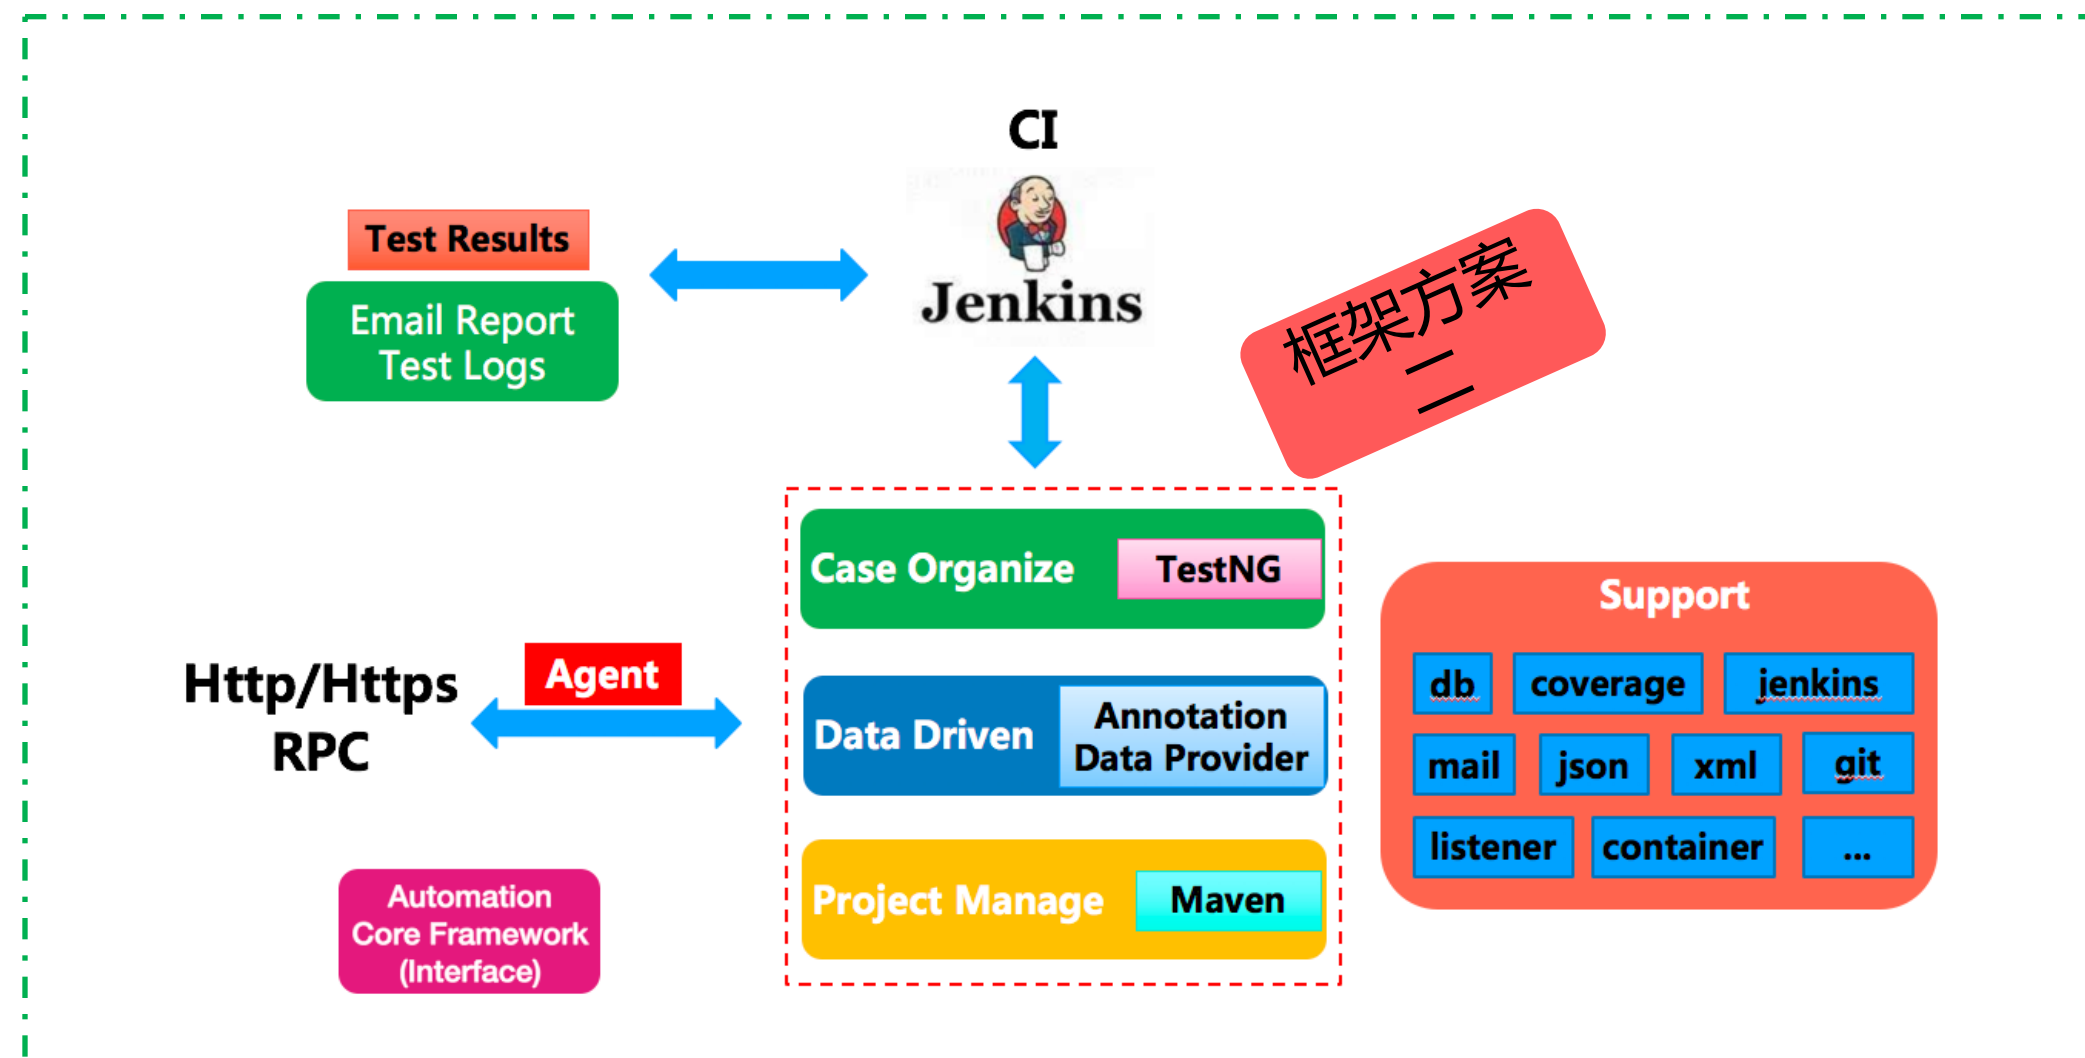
CI

Jenkins

Test Results

Email Report
Test Logs

框架方案二

Case Organize TestNG

Data Driven Annotation Data Provider

Project Manage Maven

Support

db coverage jenkins

mail json xml git

listener container ...

Http/Https
RPC

Agent

Automation
Core Framework
(Interface)